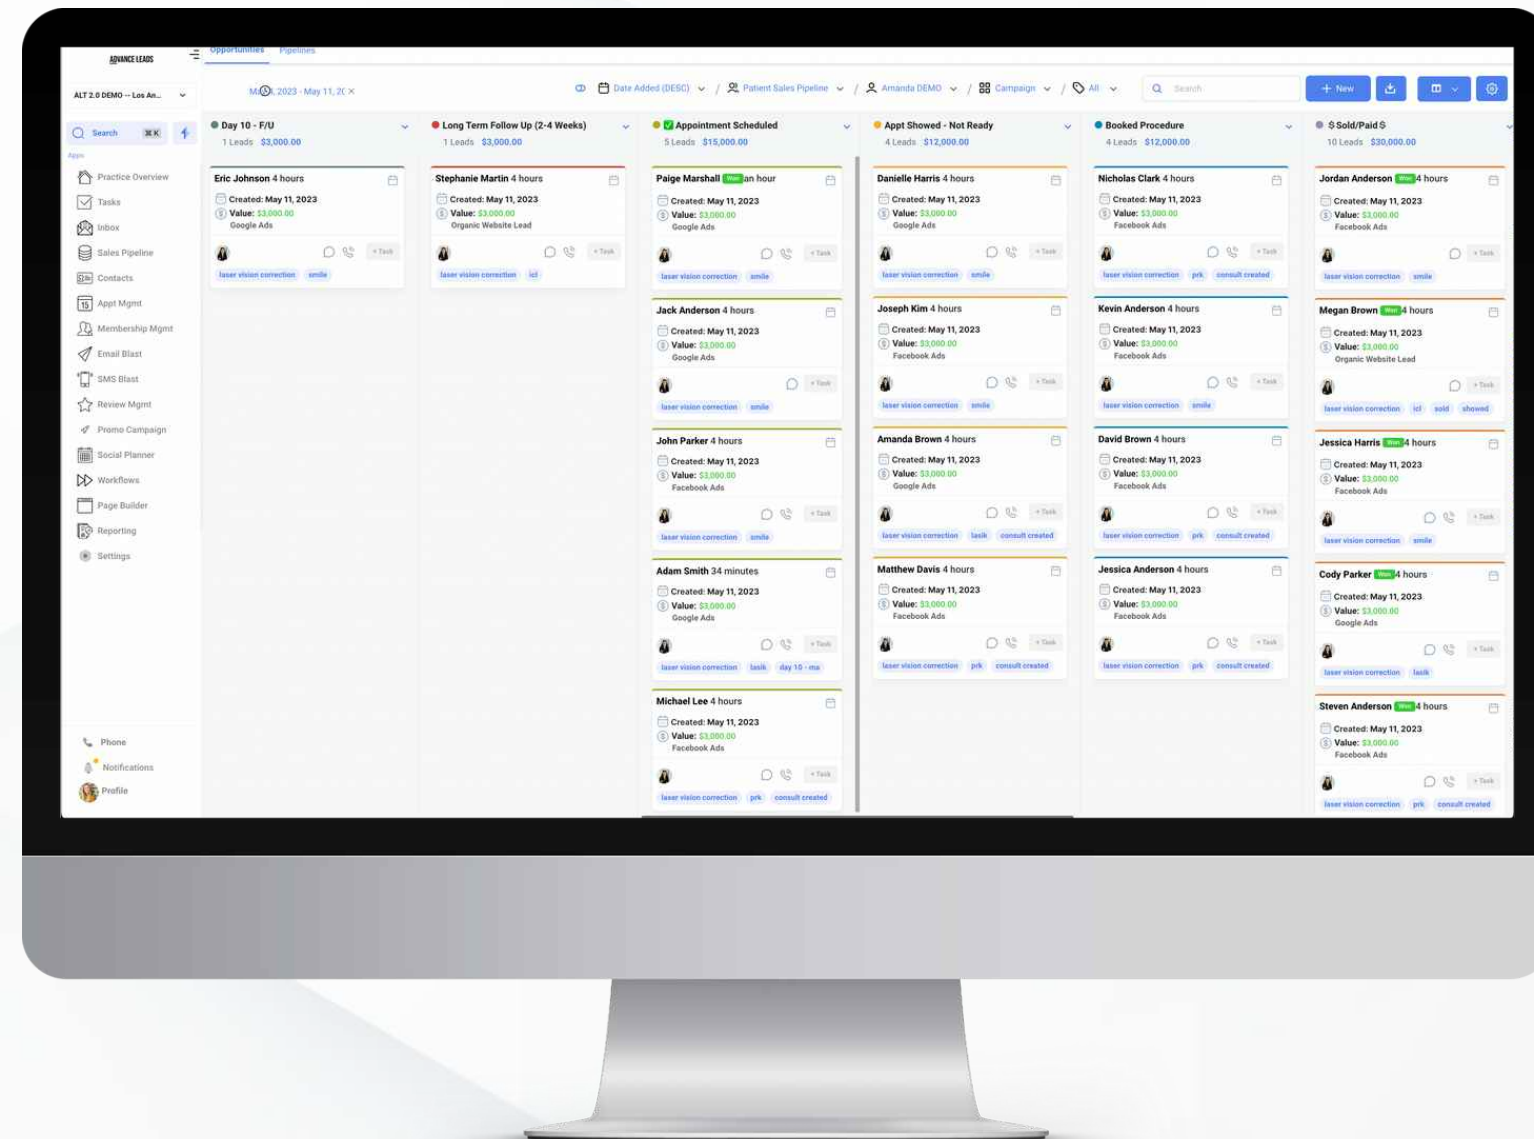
ADVANCE LEADS

Opportunities Pipelines

ALT 2.0 DEMO -- Los An...

Search ⌘K

Apps

Practice Overview
Tasks
Inbox
Sales Pipeline
Contacts
Appt Mgmt
Membership Mgmt
Email Blast
SMS Blast
Review Mgmt
Promo Campaign
Social Planner
Workflows
Page Builder
Reporting
Settings

Phone
Notifications
Profile

May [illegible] 2023 - May 11, 2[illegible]

Date Added (DESC) / Patient Sales Pipeline / Amanda DEMO / Campaign / All

Search

+ New

Day 10 - F/U
1 Leads $3,000.00

Eric Johnson 4 hours
Created: May 11, 2023
Value: $3,000.00
Google Ads
+ Task
laser vision correction smile

Long Term Follow Up (2-4 Weeks)
1 Leads $3,000.00

Stephanie Martin 4 hours
Created: May 11, 2023
Value: $3,000.00
Organic Website Lead
+ Task
laser vision correction icl

Appointment Scheduled
5 Leads $15,000.00

Paige Marshall Won an hour
Created: May 11, 2023
Value: $3,000.00
Google Ads
+ Task
laser vision correction smile

Jack Anderson 4 hours
Created: May 11, 2023
Value: $3,000.00
Google Ads
+ Task
laser vision correction smile

John Parker 4 hours
Created: May 11, 2023
Value: $3,000.00
Facebook Ads
+ Task
laser vision correction smile

Adam Smith 34 minutes
Created: May 11, 2023
Value: $3,000.00
Google Ads
+ Task
laser vision correction lasik day 10 - ma

Michael Lee 4 hours
Created: May 11, 2023
Value: $3,000.00
Facebook Ads
+ Task
laser vision correction prk consult created

Appt Showed - Not Ready
4 Leads $12,000.00

Danielle Harris 4 hours
Created: May 11, 2023
Value: $3,000.00
Google Ads
+ Task
laser vision correction smile

Joseph Kim 4 hours
Created: May 11, 2023
Value: $3,000.00
Facebook Ads
+ Task
laser vision correction smile

Amanda Brown 4 hours
Created: May 11, 2023
Value: $3,000.00
Google Ads
+ Task
laser vision correction lasik consult created

Matthew Davis 4 hours
Created: May 11, 2023
Value: $3,000.00
Facebook Ads
+ Task
laser vision correction prk consult created

Booked Procedure
4 Leads $12,000.00

Nicholas Clark 4 hours
Created: May 11, 2023
Value: $3,000.00
Facebook Ads
+ Task
laser vision correction prk consult created

Kevin Anderson 4 hours
Created: May 11, 2023
Value: $3,000.00
Facebook Ads
+ Task
laser vision correction smile

David Brown 4 hours
Created: May 11, 2023
Value: $3,000.00
Facebook Ads
+ Task
laser vision correction prk consult created

Jessica Anderson 4 hours
Created: May 11, 2023
Value: $3,000.00
Facebook Ads
+ Task
laser vision correction prk consult created

$ Sold/Paid $
10 Leads $30,000.00

Jordan Anderson Won 4 hours
Created: May 11, 2023
Value: $3,000.00
Facebook Ads
+ Task
laser vision correction smile

Megan Brown Won 4 hours
Created: May 11, 2023
Value: $3,000.00
Organic Website Lead
+ Task
laser vision correction icl sold showed

Jessica Harris Won 4 hours
Created: May 11, 2023
Value: $3,000.00
Facebook Ads
+ Task
laser vision correction smile

Cody Parker Won 4 hours
Created: May 11, 2023
Value: $3,000.00
Google Ads
+ Task
laser vision correction lasik

Steven Anderson Won 4 hours
Created: May 11, 2023
Value: $3,000.00
Facebook Ads
+ Task
laser vision correction prk consult created